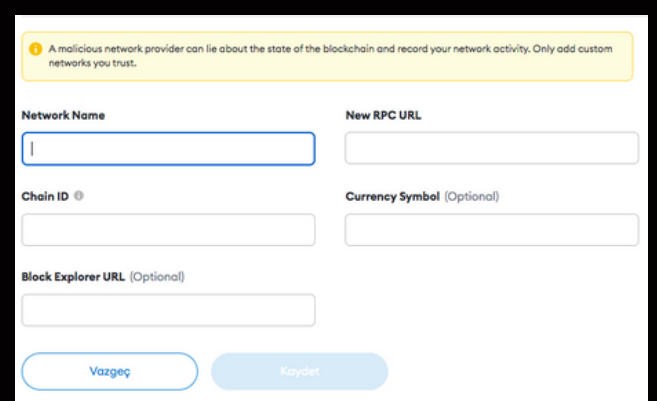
A malicious network provider can lie about the state of the blockchain and record your network activity. Only add custom networks you trust.

Network Name

New RPC URL

Chain ID

Currency Symbol (Optional)

Block Explorer URL (Optional)

Vazgeç

Kaydet